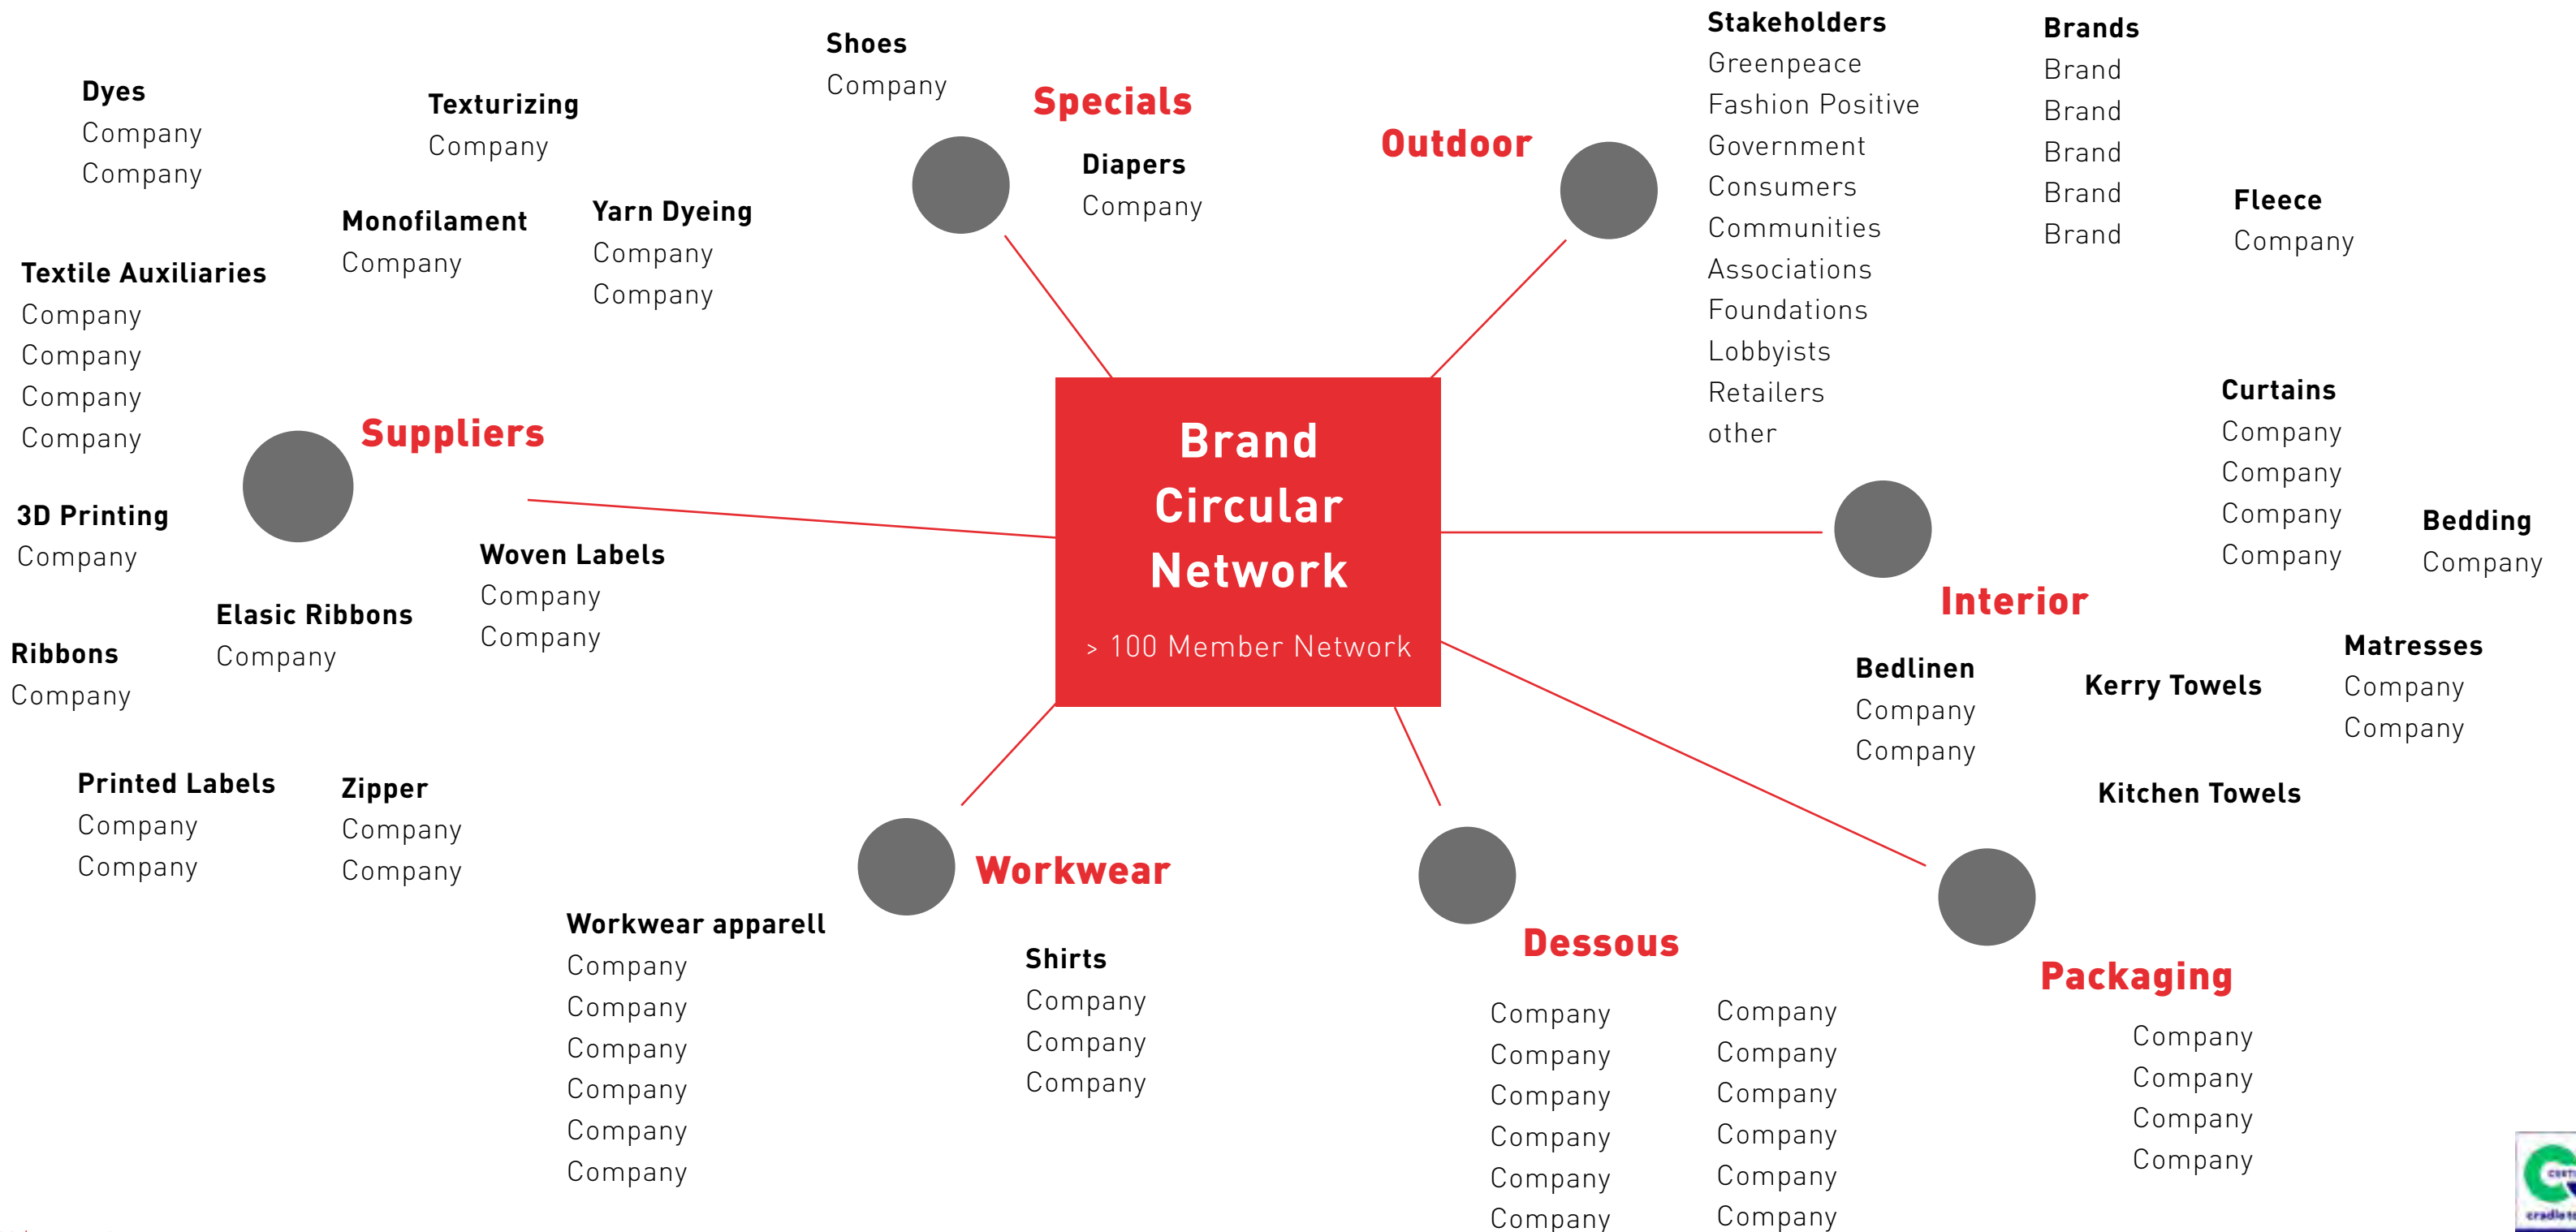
Brand Circular Network

> 100 Member Network

Dyes
Company
Company

Texturizing
Company

Shoes
Company

Specials

Diapers
Company

Outdoor

Stakeholders
Greenpeace
Fashion Positive
Government
Consumers
Communities
Associations
Foundations
Lobbyists
Retailers
other

Brands
Brand
Brand
Brand
Brand
Brand

Fleece
Company

Monofilament
Company

Yarn Dyeing
Company
Company

Textile Auxiliaries
Company
Company
Company
Company

Suppliers

3D Printing
Company

Woven Labels
Company
Company

Elasic Ribbons
Company

Ribbons
Company

Curtains
Company
Company
Company
Company

Bedding
Company

Interior

Bedlinen
Company
Company

Kerry Towels

Matresses
Company
Company

Kitchen Towels

Printed Labels
Company
Company

Zipper
Company
Company

Workwear

Workwear apparell
Company
Company
Company
Company
Company
Company

Shirts
Company
Company
Company

Dessous

Company
Company
Company
Company
Company
Company

Company
Company
Company
Company
Company
Company

Packaging

Company
Company
Company
Company